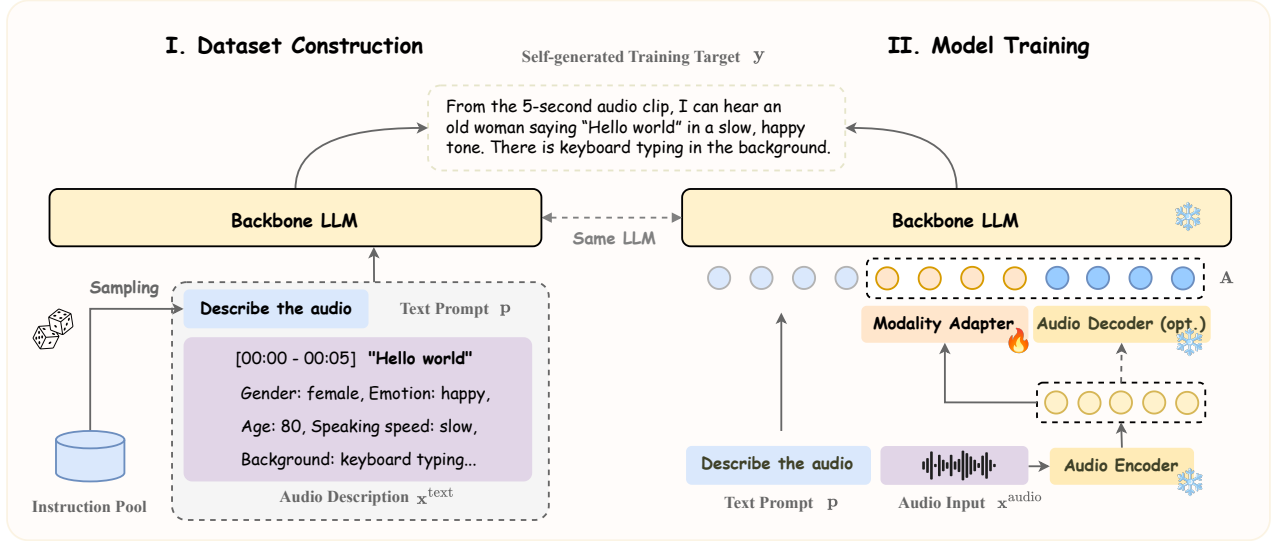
I. Dataset Construction

Self-generated Training Target $\mathbf{y}$

II. Model Training

From the 5-second audio clip, I can hear an old woman saying “Hello world” in a slow, happy tone. There is keyboard typing in the background.

Backbone LLM

Same LLM

Backbone LLM

Sampling

Describe the audio

Text Prompt $\mathbf{p}$

[00:00 - 00:05] "Hello world"

Gender: female, Emotion: happy,

Age: 80, Speaking speed: slow,

Background: keyboard typing...

Audio Description $\mathbf{x}^{\text{text}}$

Instruction Pool

$\mathbf{A}$

Modality Adapter

Audio Decoder (opt.)

Describe the audio

Text Prompt $\mathbf{p}$

Audio Input $\mathbf{x}^{\text{audio}}$

Audio Encoder